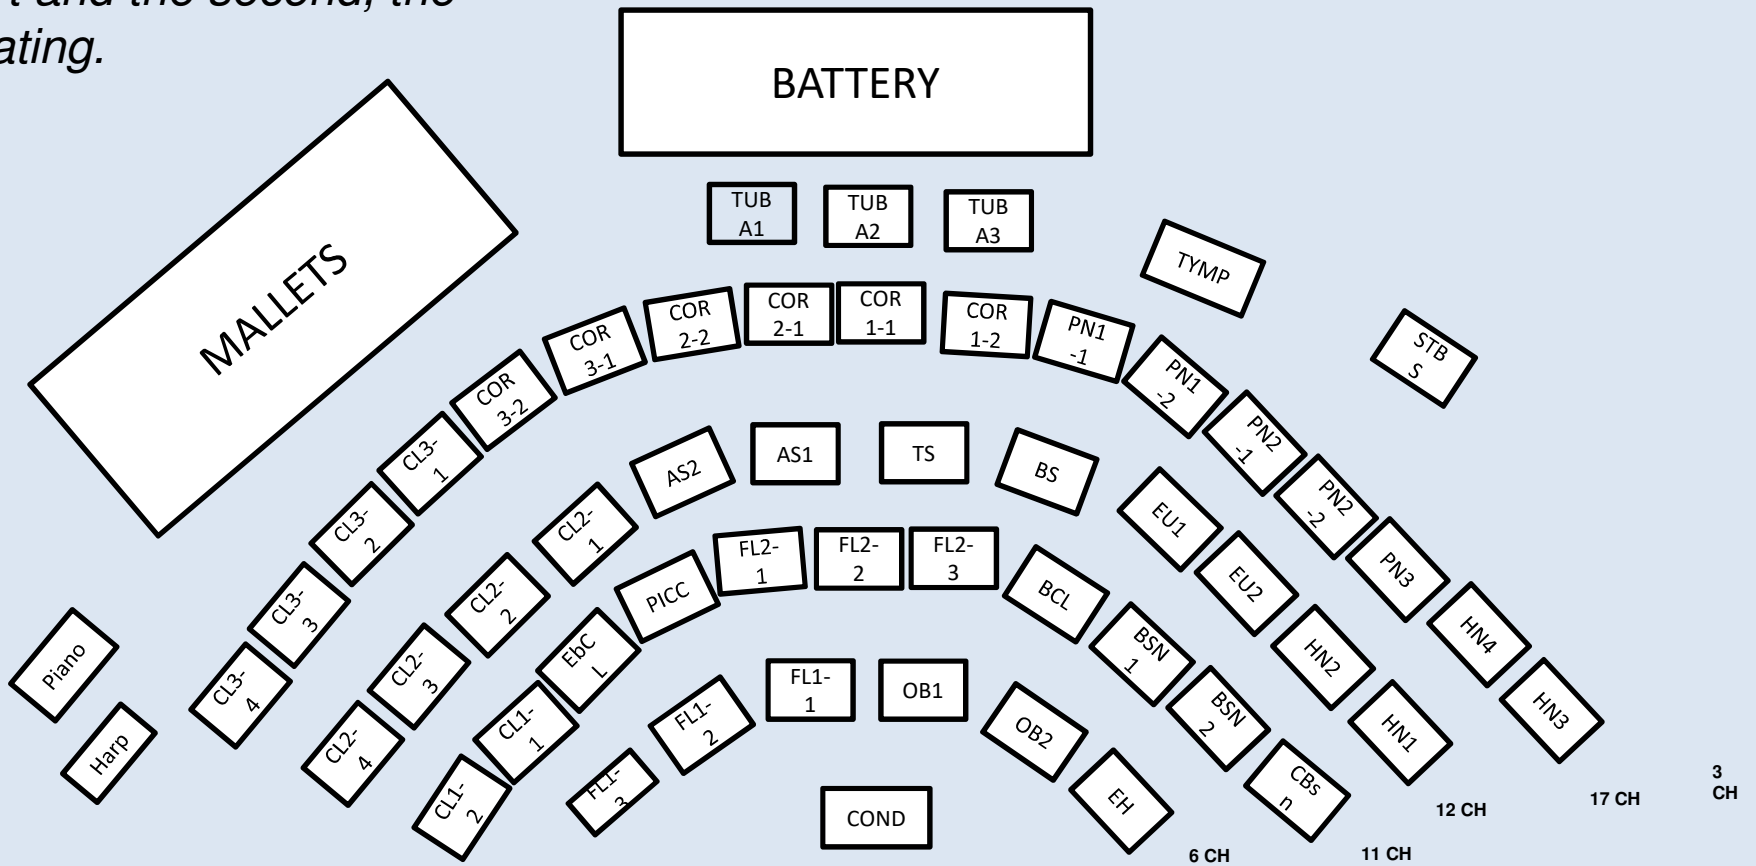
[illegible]t and the second, the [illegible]ating.

BATTERY

MALLETS

TUB A1
TUB A2
TUB A3

TYMP

STB S

COR 3-2
COR 3-1
COR 2-2
COR 2-1
COR 1-1
COR 1-2
PN1 -1
PN1 -2
PN2 -1
PN2 -2
PN3
HN4
HN3

CL3-1
CL3-2
CL3-3
CL3-4

AS2
AS1
TS
BS

CL2-1
CL2-2
CL2-3
CL2-4

EU1
EU2
HN2
HN1

PICC
FL2-1
FL2-2
FL2-3
BCL
BSN 1
BSN 2
CBs n

EbC L
CL1-1
CL1-2

FL1-1
OB1
FL1-2
FL1-3
OB2
EH

Piano
Harp

COND

6 CH
11 CH
12 CH
17 CH
3 CH